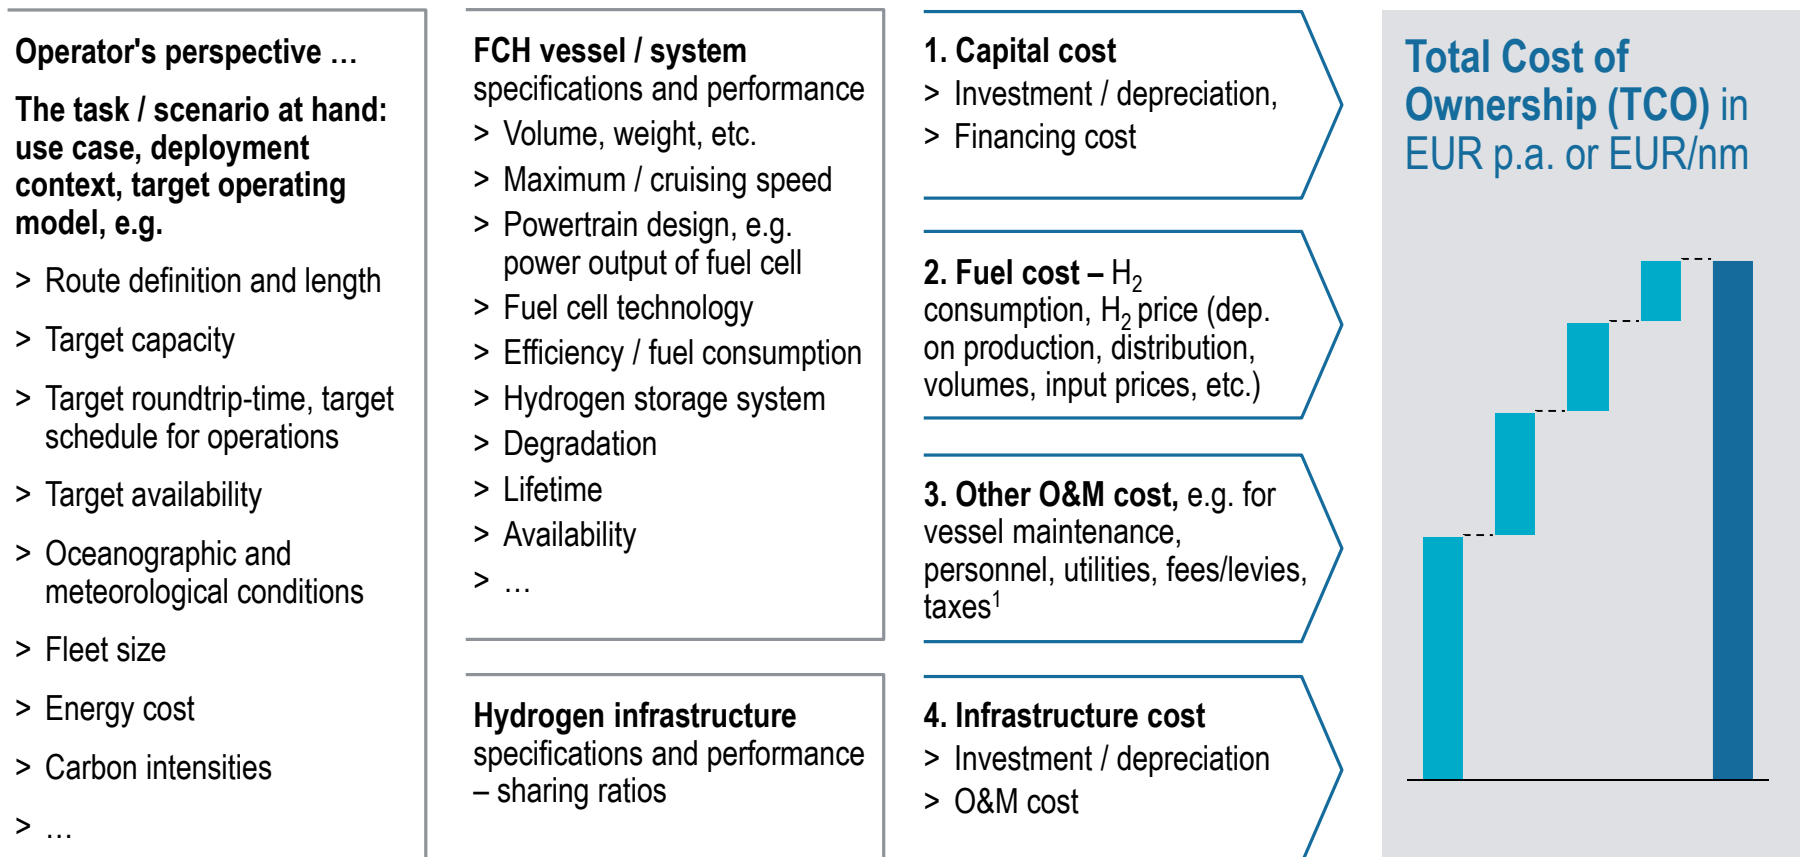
**Operator's perspective ...**

**The task / scenario at hand: use case, deployment context, target operating model, e.g.**

> Route definition and length

> Target capacity

> Target roundtrip-time, target schedule for operations

> Target availability

> Oceanographic and meteorological conditions

> Fleet size

> Energy cost

> Carbon intensities

> ...

**FCH vessel / system** specifications and performance

> Volume, weight, etc.

> Maximum / cruising speed

> Powertrain design, e.g. power output of fuel cell

> Fuel cell technology

> Efficiency / fuel consumption

> Hydrogen storage system

> Degradation

> Lifetime

> Availability

> ...

**Hydrogen infrastructure** specifications and performance – sharing ratios

**1. Capital cost**

> Investment / depreciation,

> Financing cost

**2. Fuel cost –** $H_2$ consumption, $H_2$ price (dep. on production, distribution, volumes, input prices, etc.)

**3. Other O&M cost,** e.g. for vessel maintenance, personnel, utilities, fees/levies, taxes$^1$

**4. Infrastructure cost**

> Investment / depreciation

> O&M cost

**Total Cost of Ownership (TCO)** in EUR p.a. or EUR/nm